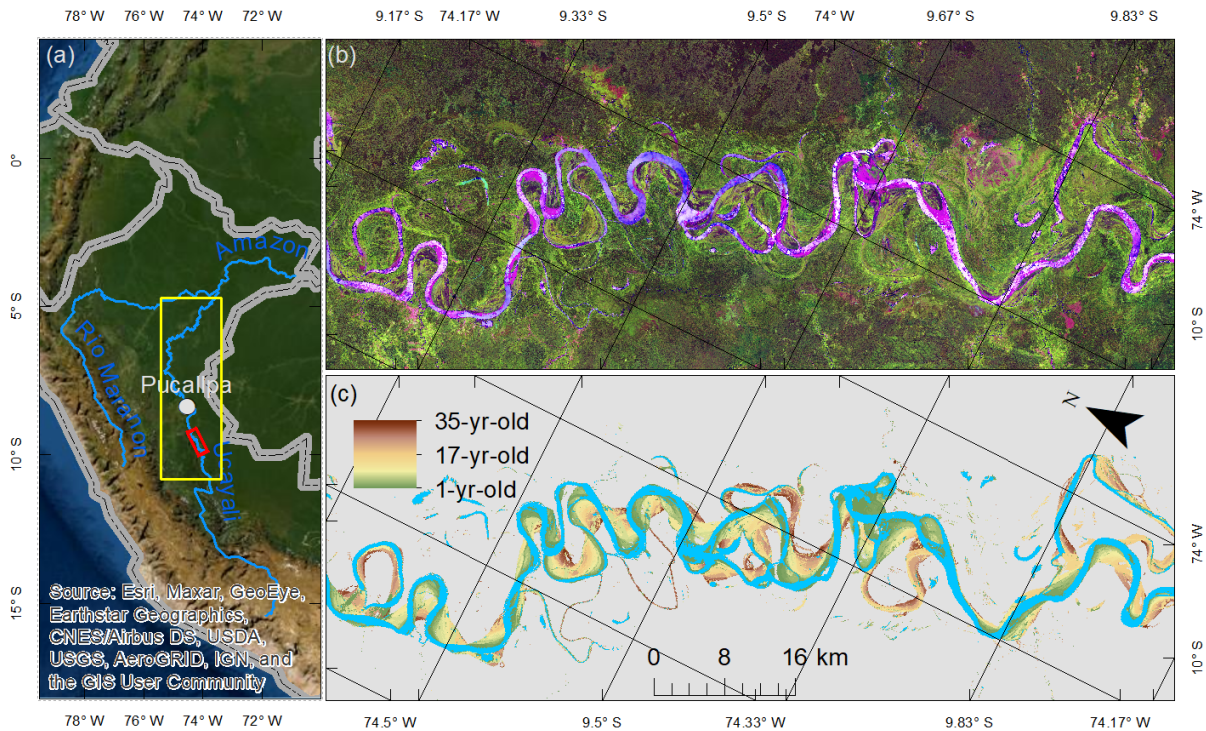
78° W 76° W 74° W 72° W

9.17° S 74.17° W 9.33° S 9.5° S 74° W 9.67° S 9.83° S

(a)

0°

5° S

10° S

15° S

Amazon

Rio Marañon

Pucallpa

Ucayali

Source: Esri, Maxar, GeoEye, Earthstar Geographics, CNES/Airbus DS, USDA, USGS, AeroGRID, IGN, and the GIS User Community

78° W 76° W 74° W 72° W

(b)

74° W

10° S

(c)

35-yr-old

17-yr-old

1-yr-old

N

0 8 16 km

74° W

10° S

74.5° W 9.5° S 74.33° W 9.83° S 74.17° W